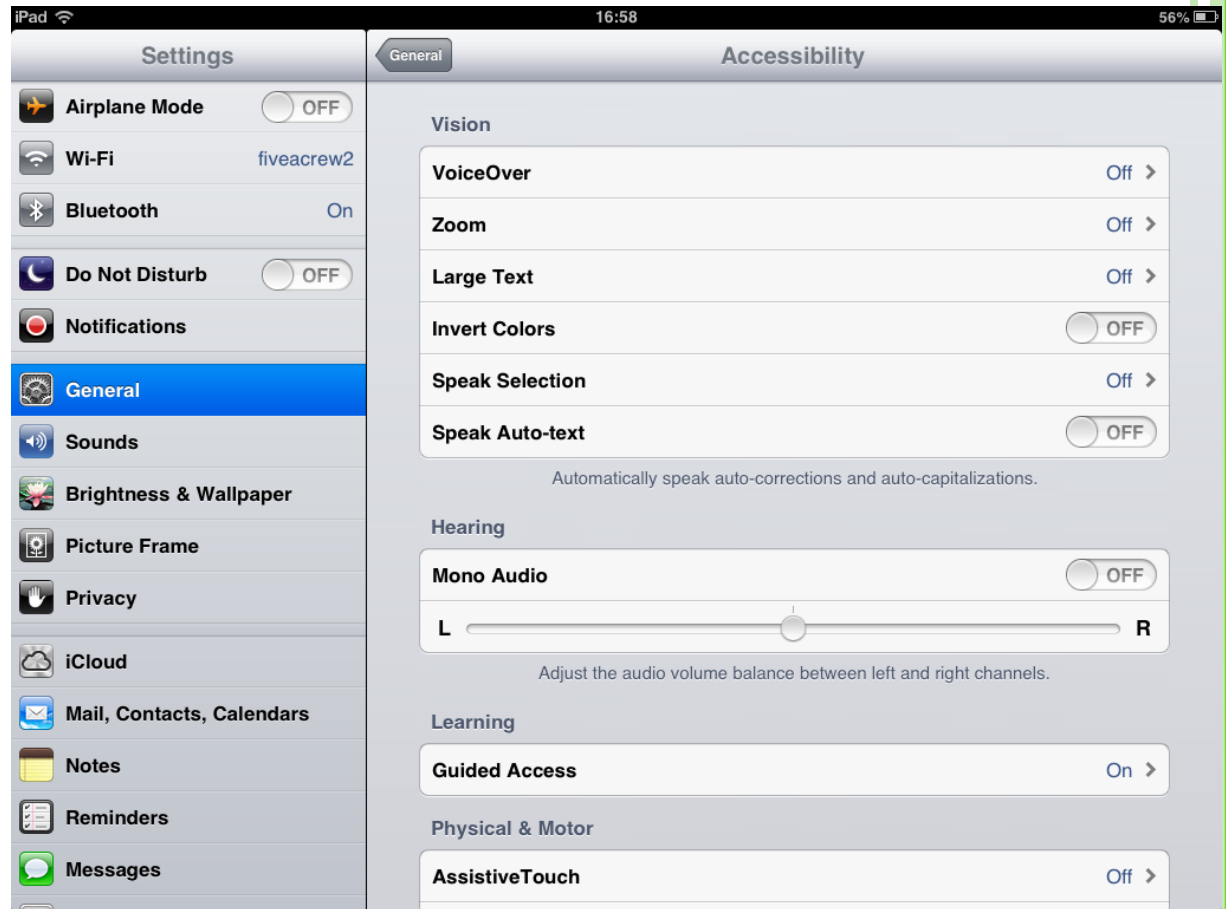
iPad 16:58 56%

Settings

Airplane Mode OFF

Wi-Fi fiveacrew2

Bluetooth On

Do Not Disturb OFF

Notifications

General

Sounds

Brightness & Wallpaper

Picture Frame

Privacy

iCloud

Mail, Contacts, Calendars

Notes

Reminders

Messages

General

Accessibility

Vision

VoiceOver Off

Zoom Off

Large Text Off

Invert Colors OFF

Speak Selection Off

Speak Auto-text OFF

Automatically speak auto-corrections and auto-capitalizations.

Hearing

Mono Audio OFF

L R

Adjust the audio volume balance between left and right channels.

Learning

Guided Access On

Physical & Motor

AssistiveTouch Off